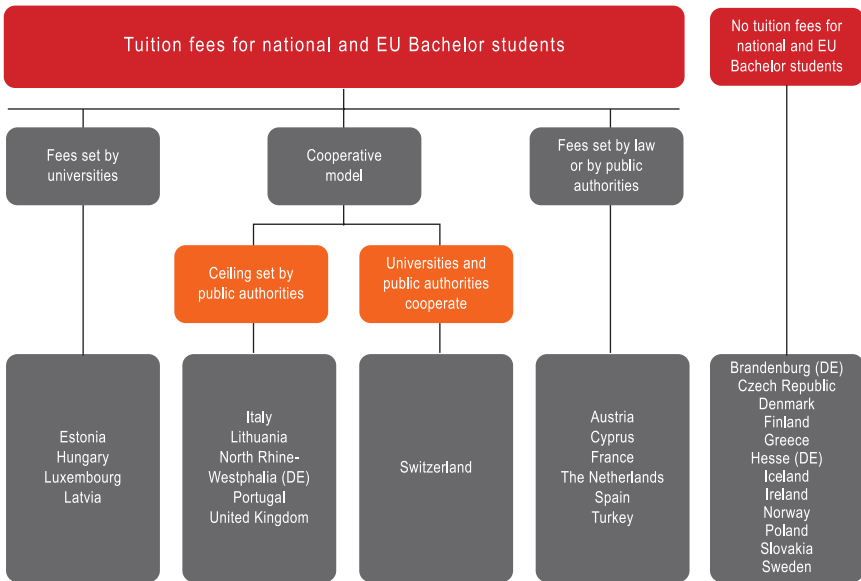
Tuition fees for national and EU Bachelor students

No tuition fees for national and EU Bachelor students

Fees set by universities

Cooperative model

Fees set by law or by public authorities

Ceiling set by public authorities

Universities and public authorities cooperate

Estonia
Hungary
Luxembourg
Latvia

Italy
Lithuania
North Rhine-Westphalia (DE)
Portugal
United Kingdom

Switzerland

Austria
Cyprus
France
The Netherlands
Spain
Turkey

Brandenburg (DE)
Czech Republic
Denmark
Finland
Greece
Hesse (DE)
Iceland
Ireland
Norway
Poland
Slovakia
Sweden